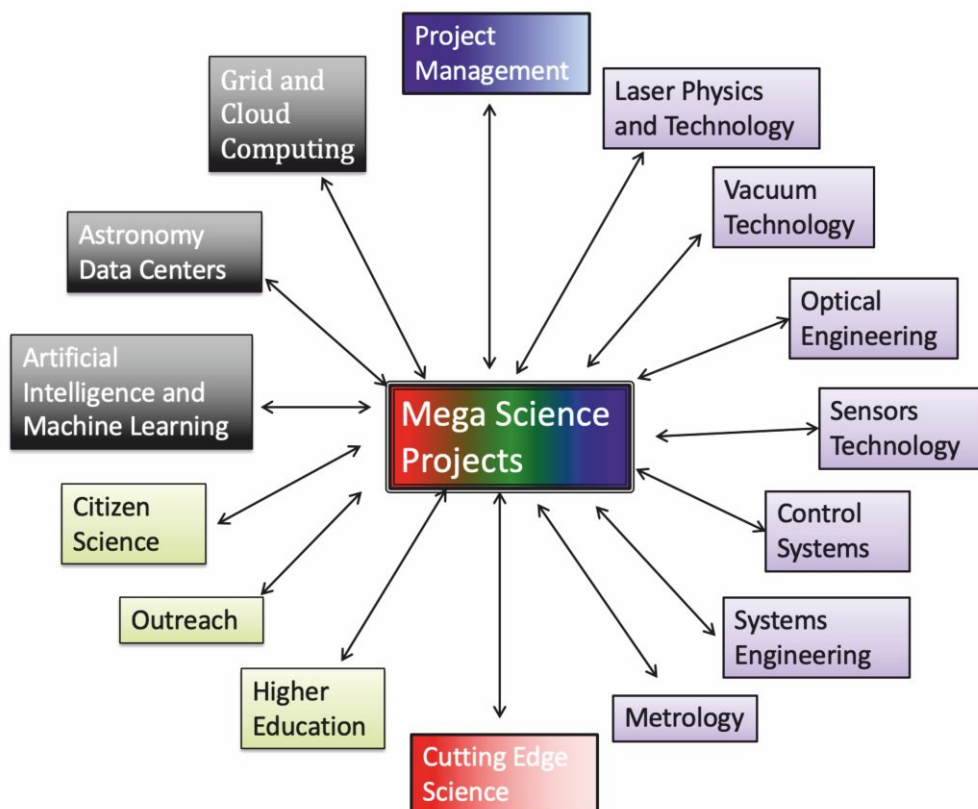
Project Management

Laser Physics and Technology

Vacuum Technology

Optical Engineering

Sensors Technology

Control Systems

Systems Engineering

Metrology

Cutting Edge Science

Higher Education

Outreach

Citizen Science

Artificial Intelligence and Machine Learning

Astronomy Data Centers

Grid and Cloud Computing

Mega Science Projects